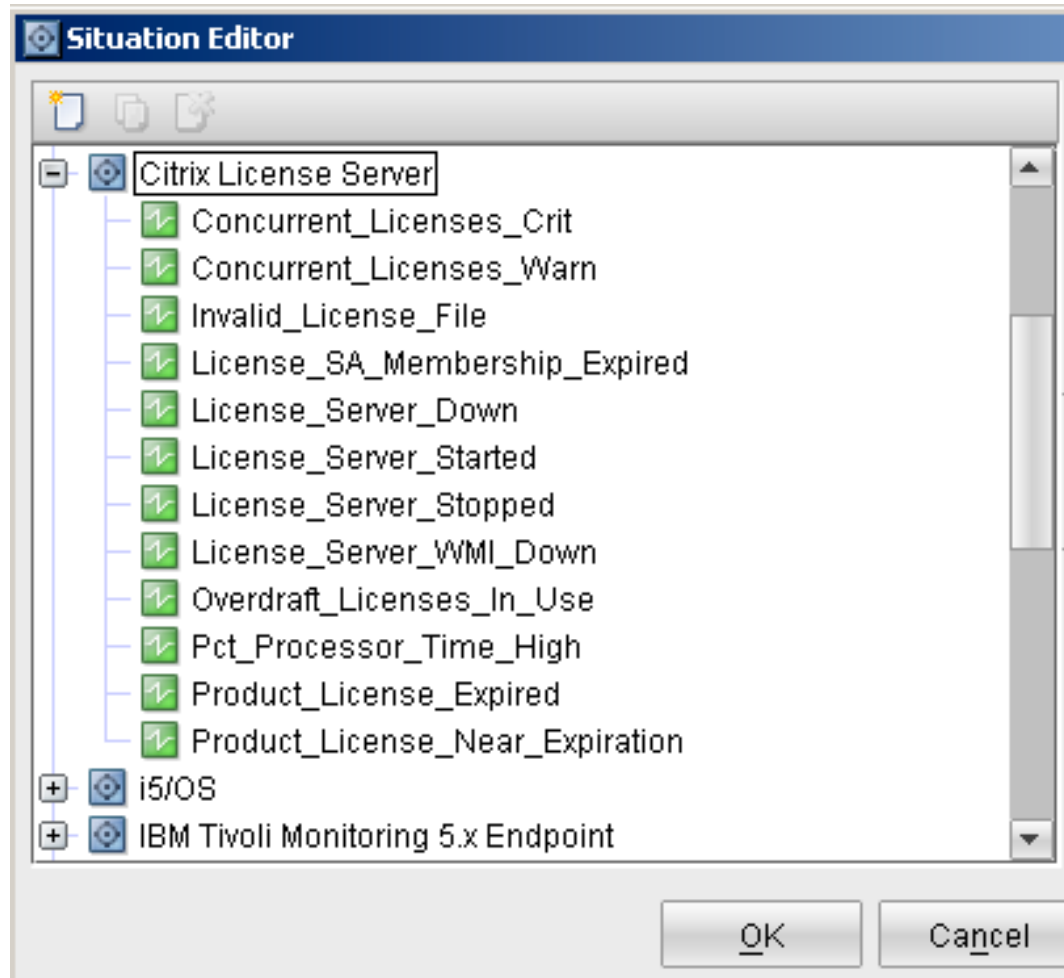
Situation Editor

Citrix License Server
Concurrent_Licenses_Crit
Concurrent_Licenses_Warn
Invalid_License_File
License_SA_Membership_Expired
License_Server_Down
License_Server_Started
License_Server_Stopped
License_Server_WMI_Down
Overdraft_Licenses_In_Use
Pct_Processor_Time_High
Product_License_Expired
Product_License_Near_Expiration
i5/OS
IBM Tivoli Monitoring 5.x Endpoint

OK
Cancel